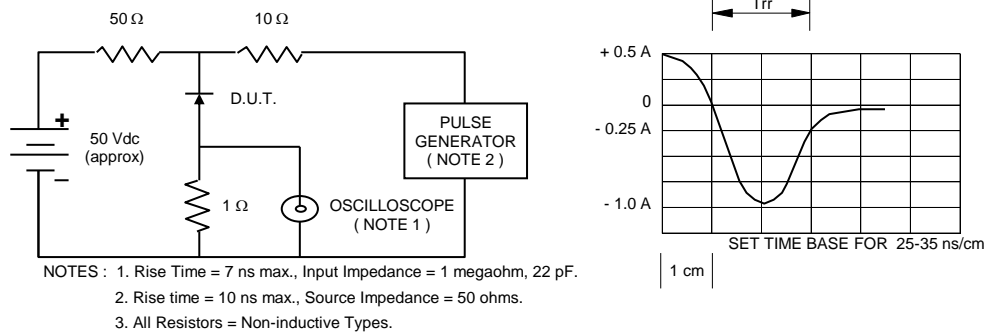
50 Ω 10 Ω

D.U.T.

+
50 Vdc
(approx)
–

PULSE GENERATOR ( NOTE 2 )

1 Ω

OSCILLOSCOPE ( NOTE 1 )

Trr

+ 0.5 A
0
- 0.25 A
- 1.0 A

SET TIME BASE FOR 25-35 ns/cm

1 cm

NOTES : 1. Rise Time = 7 ns max., Input Impedance = 1 megaohm, 22 pF.
2. Rise time = 10 ns max., Source Impedance = 50 ohms.
3. All Resistors = Non-inductive Types.